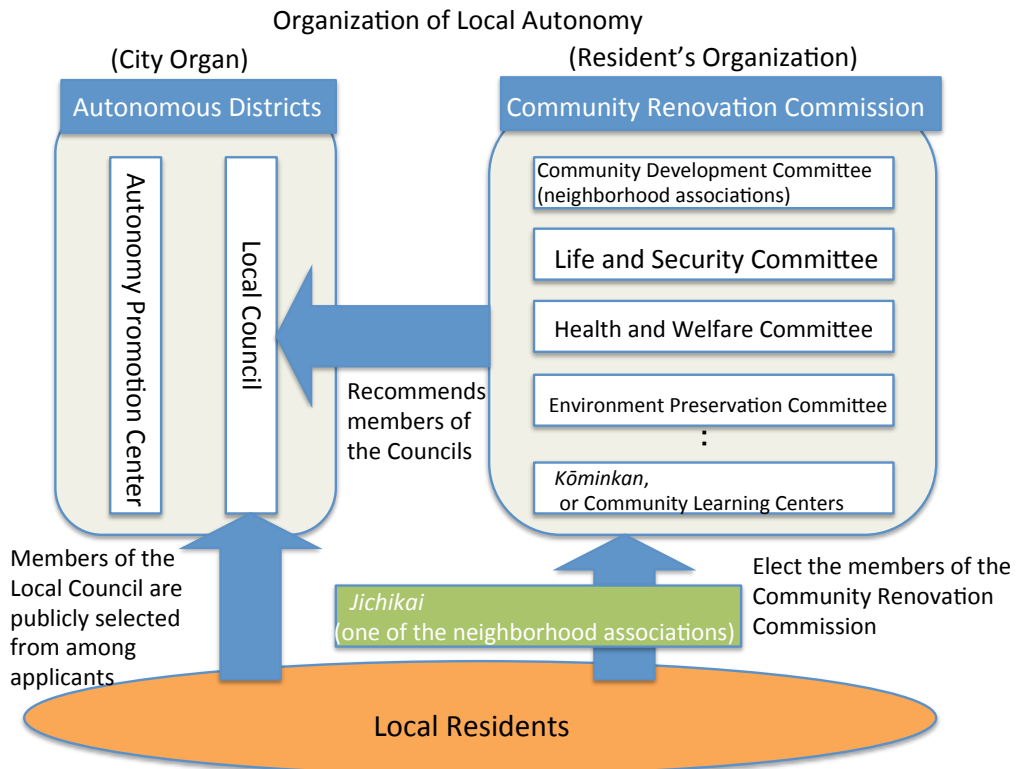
Organization of Local Autonomy

(City Organ)

Autonomous Districts

Autonomy Promotion Center

Local Council

(Resident's Organization)

Community Renovation Commission

Community Development Committee (neighborhood associations)

Life and Security Committee

Health and Welfare Committee

Environment Preservation Committee

:

Kōminkan, or Community Learning Centers

Recommends members of the Councils

Members of the Local Council are publicly selected from among applicants

Jichikai (one of the neighborhood associations)

Elect the members of the Community Renovation Commission

Local Residents